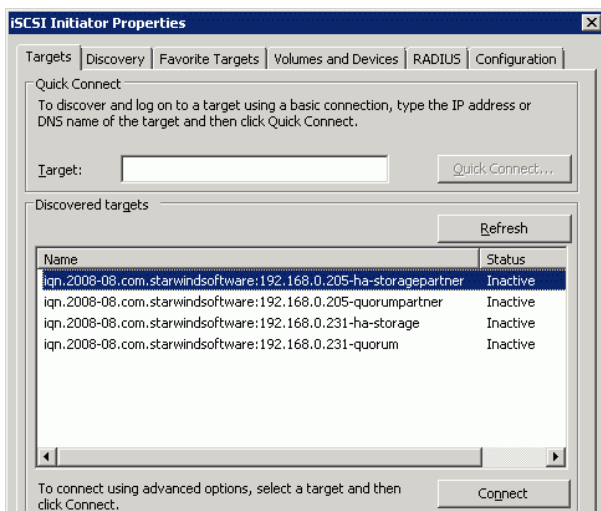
iSCSI Initiator Properties

Targets | Discovery | Favorite Targets | Volumes and Devices | RADIUS | Configuration

Quick Connect

To discover and log on to a target using a basic connection, type the IP address or DNS name of the target and then click Quick Connect.

Target:

Quick Connect...

Discovered targets

Refresh

| Name | Status |
|---|---|
| iqn.2008-08.com.starwindsoftware:192.168.0.205-ha-storagepartner | Inactive |
| iqn.2008-08.com.starwindsoftware:192.168.0.205-quorumpartner | Inactive |
| iqn.2008-08.com.starwindsoftware:192.168.0.231-ha-storage | Inactive |
| iqn.2008-08.com.starwindsoftware:192.168.0.231-quorum | Inactive |

To connect using advanced options, select a target and then click Connect.

Connect